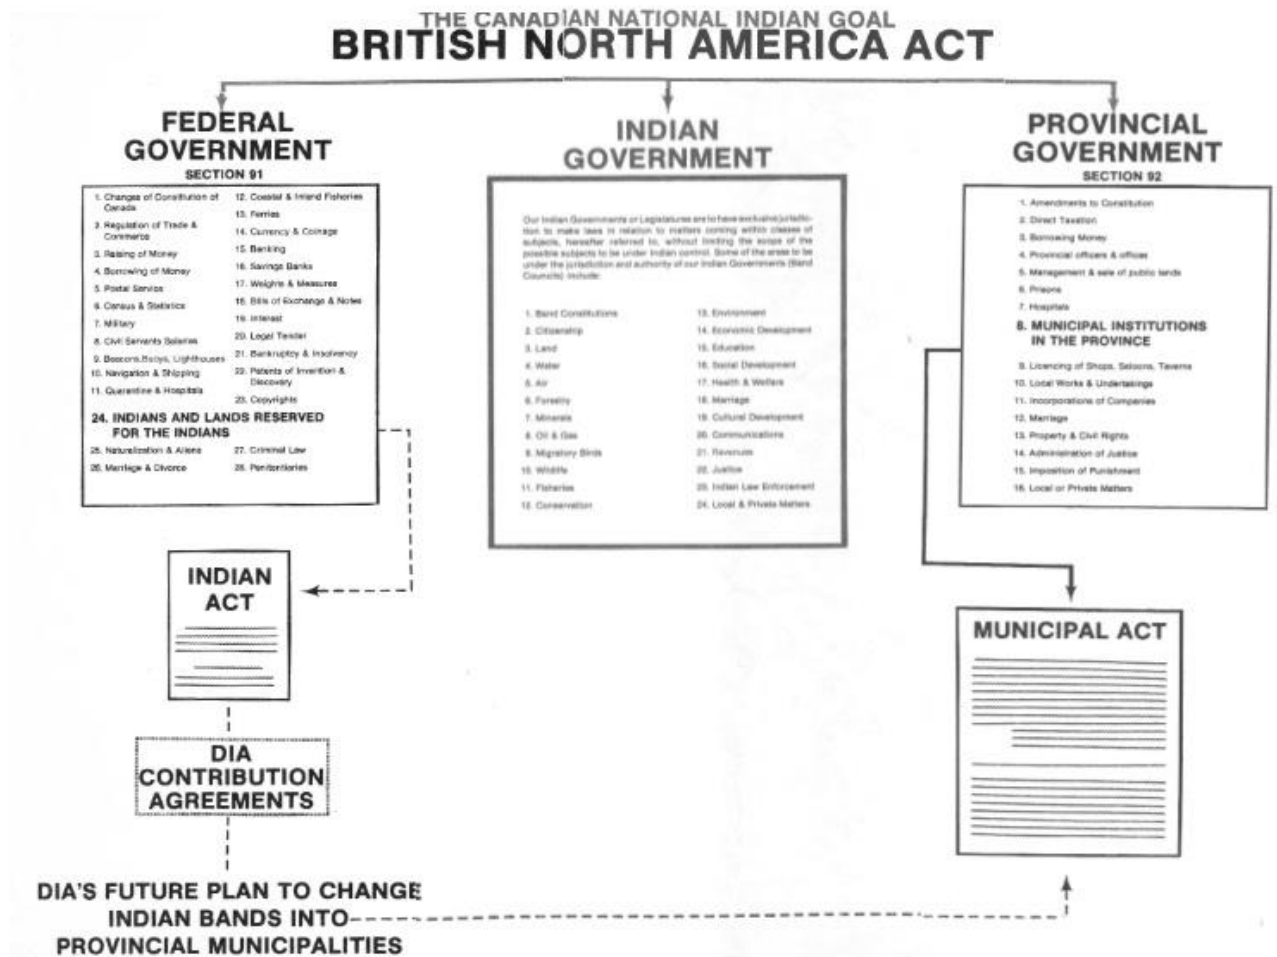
THE CANADIAN NATIONAL INDIAN GOAL
BRITISH NORTH AMERICA ACT

FEDERAL GOVERNMENT
SECTION 91

1. Changes of Constitution of Canada
2. Regulation of Trade & Commerce
3. Raising of Money
4. Borrowing of Money
5. Postal Service
6. Census & Statistics
7. Military
8. Civil Servants Salaries
9. Beacons,Buoys, Lighthouses
10. Navigation & Shipping
11. Quarantine & Hospitals
12. Coastal & Inland Fisheries
13. Ferries
14. Currency & Coinage
15. Banking
16. Savings Banks
17. Weights & Measures
18. Bills of Exchange & Notes
19. Interest
20. Legal Tender
21. Bankruptcy & Insolvency
22. Patents of Invention & Discovery
23. Copyrights
24. INDIANS AND LANDS RESERVED FOR THE INDIANS
25. Naturalization & Aliens
26. Marriage & Divorce
27. Criminal Law
28. Penitentiaries

INDIAN GOVERNMENT

Our Indian Governments or Legislatures are to have exclusive jurisdiction to make laws in relation to matters coming within classes of subjects, hereafter referred to, without limiting the scope of the possible subjects to be under Indian control. Some of the areas to be under the jurisdiction and authority of our Indian Governments (Band Councils) include:

1. Band Constitutions
2. Citizenship
3. Land
4. Water
5. Air
6. Forestry
7. Minerals
8. Oil & Gas
9. Migratory Birds
10. Wildlife
11. Fisheries
12. Conservation
13. Environment
14. Economic Development
15. Education
16. Social Development
17. Health & Welfare
18. Marriage
19. Cultural Development
20. Communications
21. Revenues
22. Justice
23. Indian Law Enforcement
24. Local & Private Matters

PROVINCIAL GOVERNMENT
SECTION 92

1. Amendments to Constitution
2. Direct Taxation
3. Borrowing Money
4. Provincial officers & offices
5. Management & sale of public lands
6. Prisons
7. Hospitals
8. MUNICIPAL INSTITUTIONS IN THE PROVINCE
9. Licencing of Shops, Saloons, Taverns
10. Local Works & Undertakings
11. Incorporations of Companies
12. Marriage
13. Property & Civil Rights
14. Administration of Justice
15. Imposition of Punishment
16. Local or Private Matters

INDIAN ACT

MUNICIPAL ACT

DIA CONTRIBUTION AGREEMENTS

DIA'S FUTURE PLAN TO CHANGE INDIAN BANDS INTO PROVINCIAL MUNICIPALITIES